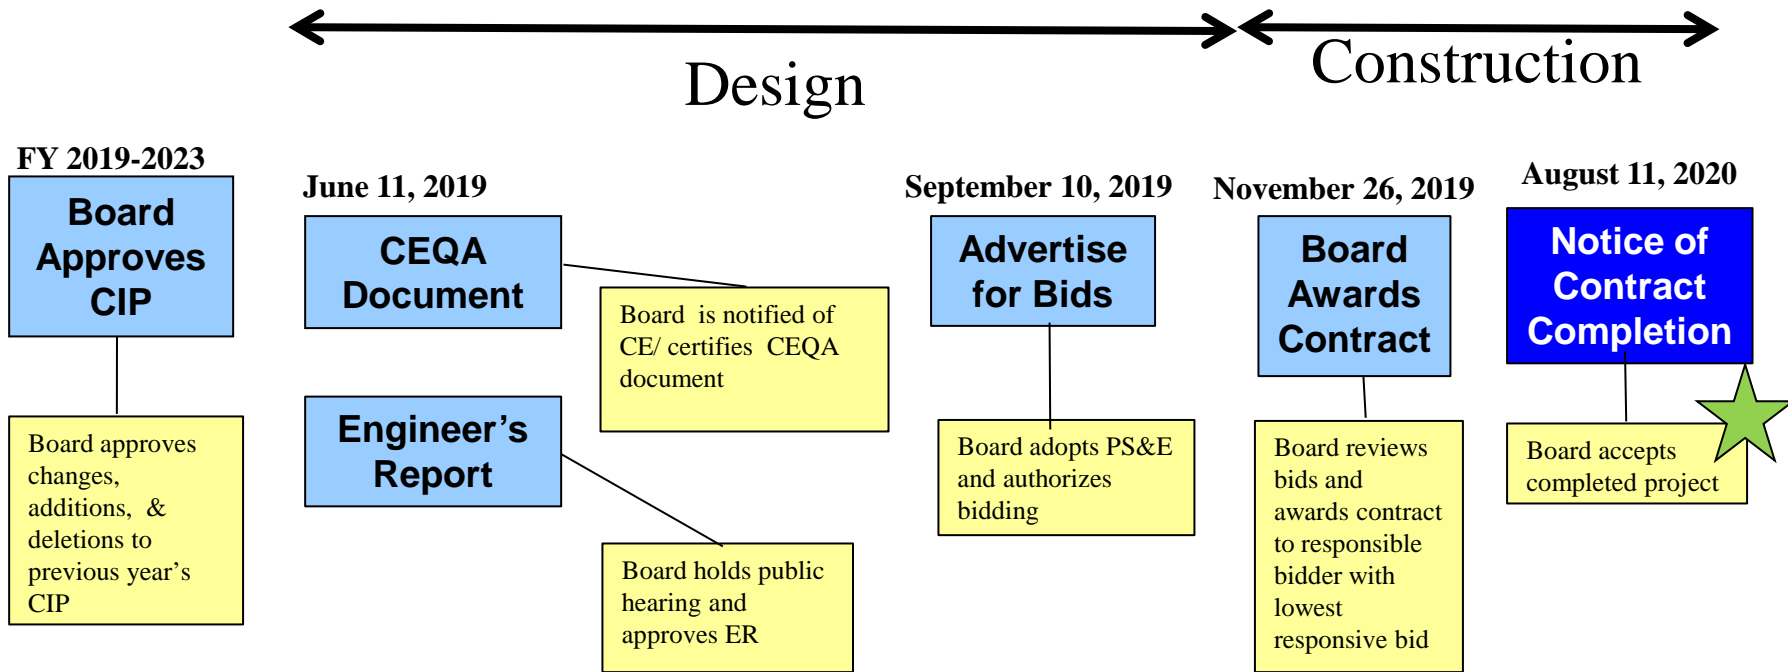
Design

Construction

FY 2019-2023

Board Approves CIP

Board approves changes, additions, & deletions to previous year's CIP

June 11, 2019

CEQA Document

Board is notified of CE/ certifies CEQA document

Engineer's Report

Board holds public hearing and approves ER

September 10, 2019

Advertise for Bids

Board adopts PS&E and authorizes bidding

November 26, 2019

Board Awards Contract

Board reviews bids and awards contract to responsible bidder with lowest responsive bid

August 11, 2020

Notice of Contract Completion

Board accepts completed project